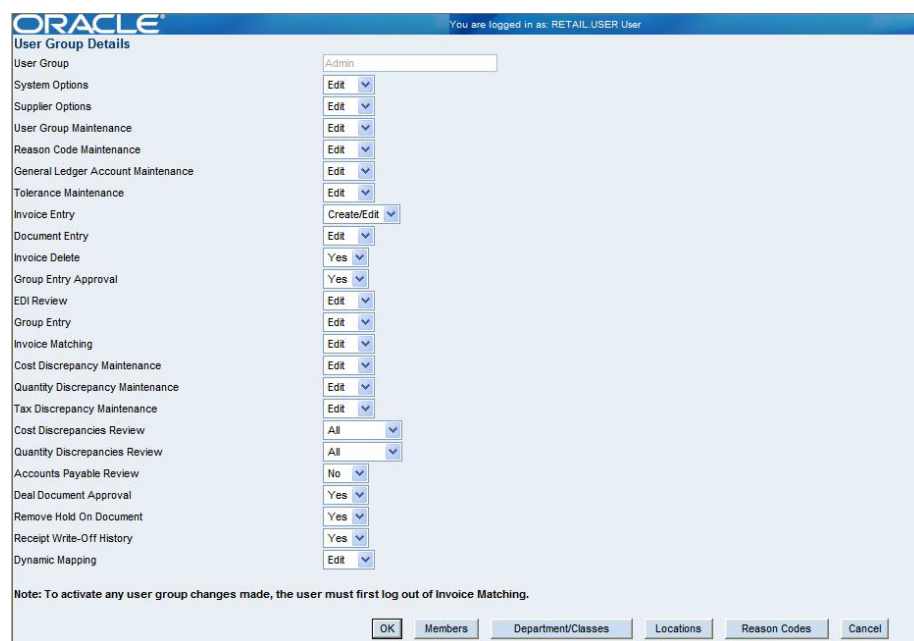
ORACLE

You are logged in as: RETAIL.USER User

User Group Details

| | |
|---|---|
| User Group | Admin |
| System Options | Edit |
| Supplier Options | Edit |
| User Group Maintenance | Edit |
| Reason Code Maintenance | Edit |
| General Ledger Account Maintenance | Edit |
| Tolerance Maintenance | Edit |
| Invoice Entry | Create/Edit |
| Document Entry | Edit |
| Invoice Delete | Yes |
| Group Entry Approval | Yes |
| EDI Review | Edit |
| Group Entry | Edit |
| Invoice Matching | Edit |
| Cost Discrepancy Maintenance | Edit |
| Quantity Discrepancy Maintenance | Edit |
| Tax Discrepancy Maintenance | Edit |
| Cost Discrepancies Review | All |
| Quantity Discrepancies Review | All |
| Accounts Payable Review | No |
| Deal Document Approval | Yes |
| Remove Hold On Document | Yes |
| Receipt Write-Off History | Yes |
| Dynamic Mapping | Edit |

Note: To activate any user group changes made, the user must first log out of Invoice Matching.

OK Members Department/Classes Locations Reason Codes Cancel